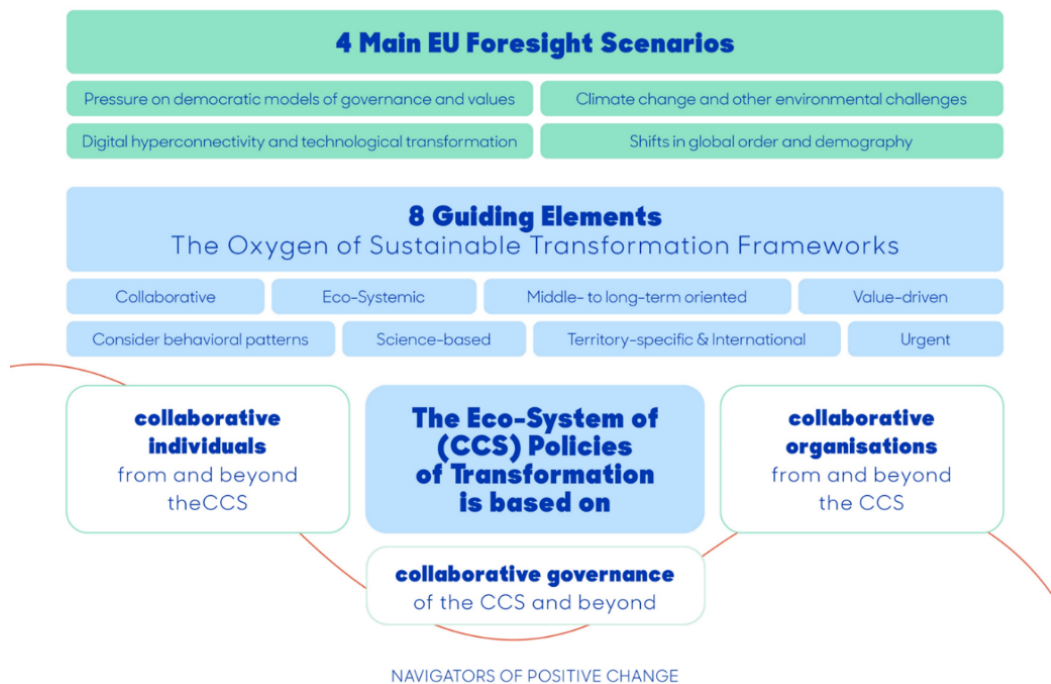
4 Main EU Foresight Scenarios

Pressure on democratic models of governance and values

Climate change and other environmental challenges

Digital hyperconnectivity and technological transformation

Shifts in global order and demography

8 Guiding Elements
The Oxygen of Sustainable Transformation Frameworks

Collaborative

Eco-Systemic

Middle- to long-term oriented

Value-driven

Consider behavioral patterns

Science-based

Territory-specific & International

Urgent

collaborative individuals from and beyond theCCS

The Eco-System of (CCS) Policies of Transformation is based on

collaborative organisations from and beyond the CCS

collaborative governance of the CCS and beyond

NAVIGATORS OF POSITIVE CHANGE